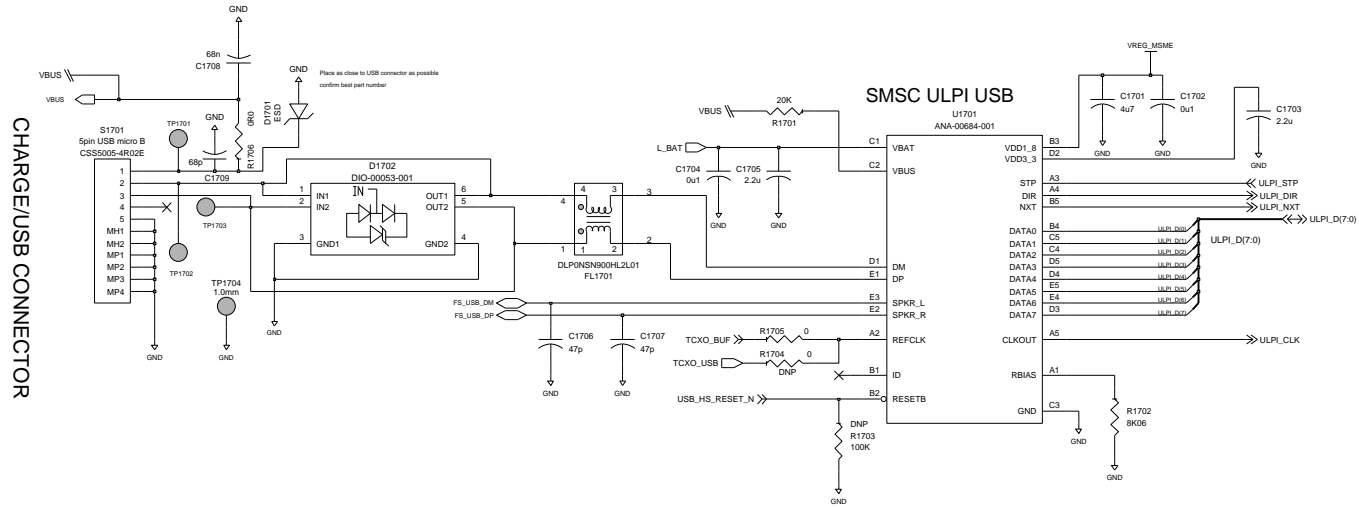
CHARGE/USB CONNECTOR

GND
68n
C1708
VBUS
VBUS
GND
Place as close to USB connector as possible
confirm best part number
D1701
ESD
GND
0R0
R1706
68p
C1709
TP1701
S1701
5pin USB micro B
CSS5005-4R02E
1
2
3
4
5
MH1
MH2
MP1
MP2
MP3
MP4
TP1702
TP1703
TP1704
1.0mm
GND
GND
GND

D1702
DIO-00053-001
1
2
3
IN1
IN2
GND1
IN
OUT1
OUT2
GND2
6
5
4

4
3
1
2
DLP0NSN900HL2L01
FL1701
3
2

VBUS
20K
R1701
L_BAT
C1704
0u1
C1705
2.2u
GND
GND

FS_USB_DM
FS_USB_DP
C1706
47p
C1707
47p
GND
GND
TCXO_BUF
R1705
0
TCXO_USB
R1704
0
DNP
USB_HS_RESET_N
DNP
R1703
100K
GND

SMSC ULPI USB
U1701
ANA-00684-001
C1 VBAT
C2 VBUS
D1 DM
E1 DP
E3 SPKR_L
E2 SPKR_R
A2 REFCLK
B1 ID
B2 RESETB
B3 VDD1_8
D2 VDD3_3
A3 STP
A4 DIR
B5 NXT
B4 DATA0
C5 DATA1
C4 DATA2
D5 DATA3
D4 DATA4
E5 DATA5
E4 DATA6
D3 DATA7
A5 CLKOUT
A1 RBIAS
C3 GND

VREG_MSME
C1701
4u7
C1702
0u1
C1703
2.2u
GND
GND
GND
ULPI_STP
ULPI_DIR
ULPI_NXT
ULPI_D(0)
ULPI_D(1)
ULPI_D(2)
ULPI_D(3)
ULPI_D(4)
ULPI_D(5)
ULPI_D(6)
ULPI_D(7)
ULPI_D(7:0)
ULPI_D(7:0)
ULPI_CLK
GND
R1702
8K06
GND